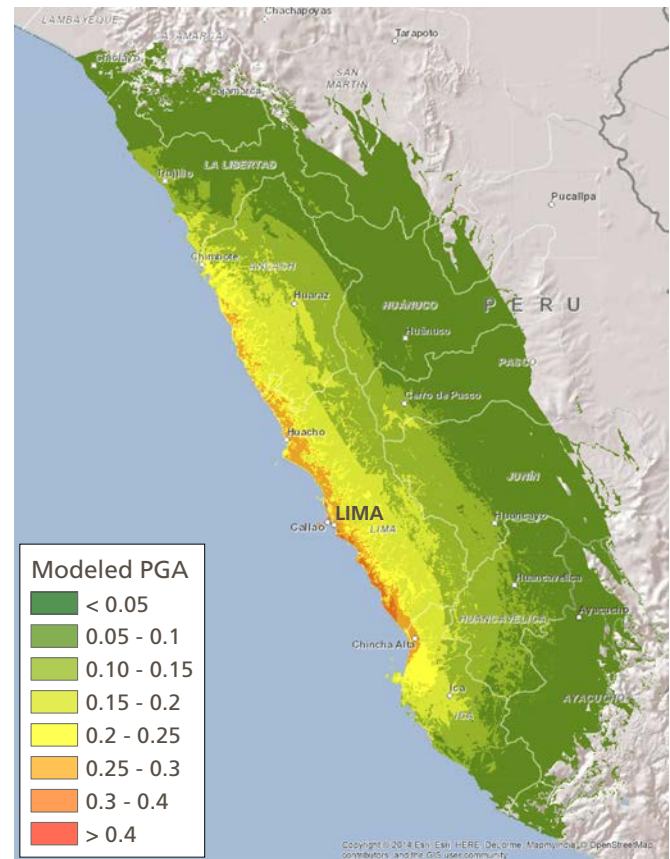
LAMBAYEQUE
Chachapoyas
CAJAMARCA
Tarapoto
Chiclayo
SAN MARTIN
Cajamarca
LA LIBERTAD
Trujillo
Pucallpa
Chimbote
ANCASH
Huaraz
HUÁNUCO
PERU
Huánuco
PASCO
Cerro de Pasco
Huacho
JUNÍN
LIMA
Callao
LIMA
Huancayo
Huancavelica
Ayacucho
HUANCAVELICA
Chincha Alta
Ica
ICA
AYACUCHO

Modeled PGA
< 0.05
0.05 - 0.1
0.10 - 0.15
0.15 - 0.2
0.2 - 0.25
0.25 - 0.3
0.3 - 0.4
> 0.4

Copyright © 2014 Esri, Esri, HERE, DeLorme, MapmyIndia, © OpenStreetMap contributors, and the GIS user community